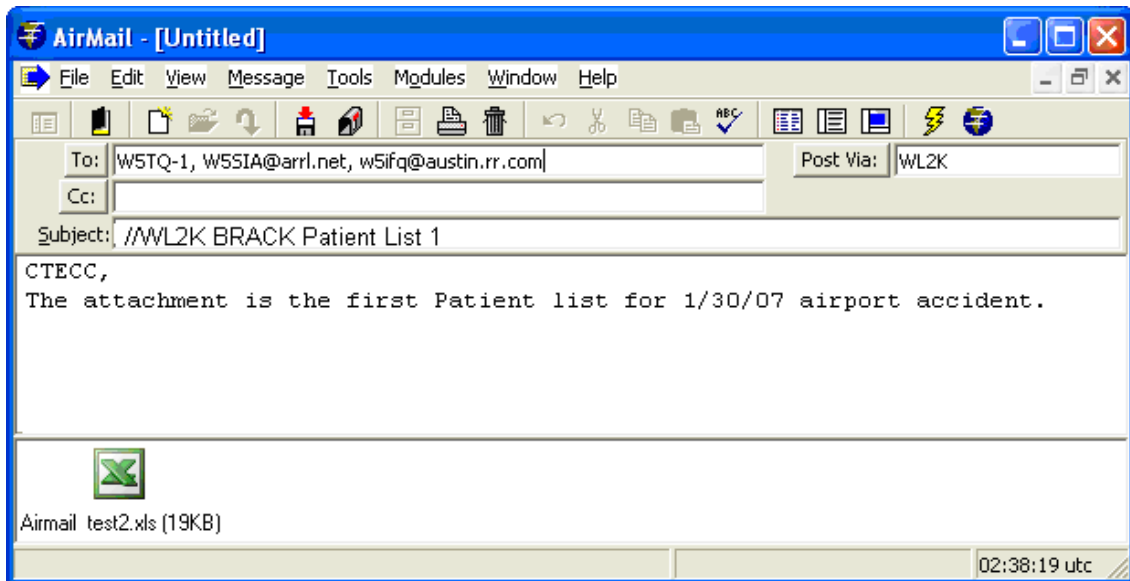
AirMail - [Untitled]

File Edit View Message Tools Modules Window Help

To: W5TQ-1, W5SIA@arrl.net, w5ifq@austin.rr.com
Post Via: WL2K
Cc:
Subject: //WL2K BRACK Patient List 1

CTECC,
The attachment is the first Patient list for 1/30/07 airport accident.

Airmail test2.xls (19KB)

02:38:19 utc